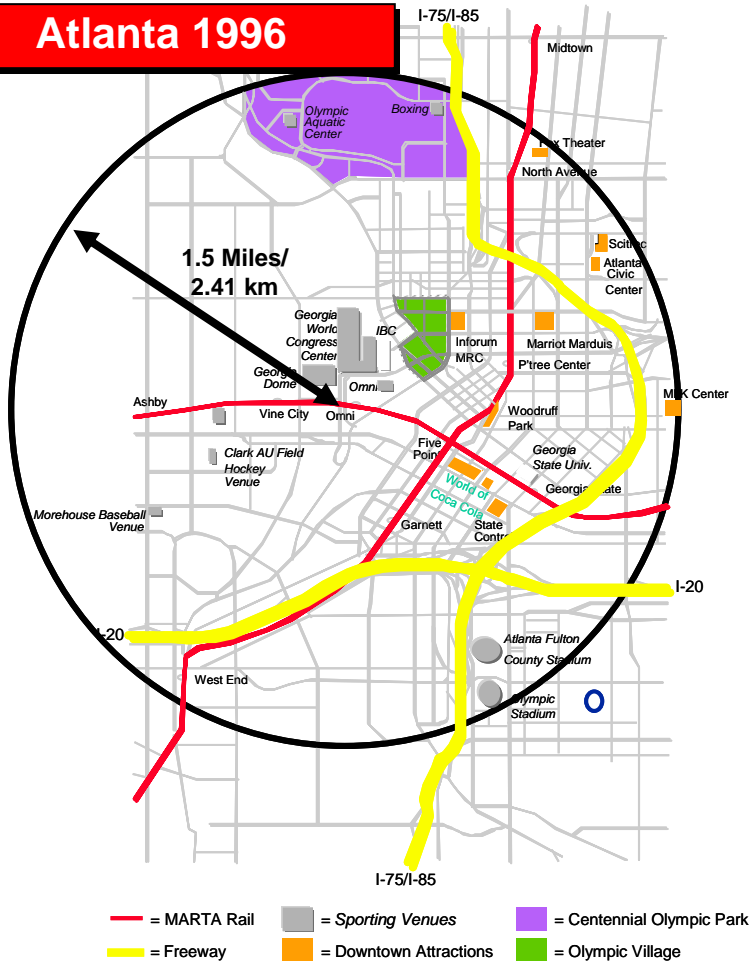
Atlanta 1996

I-75/I-85

Midtown

Olympic Aquatic Center

Boxing

Fox Theater

North Avenue

1.5 Miles/ 2.41 km

Scitrek

Atlanta Civic Center

Georgia World Congress Center

IBC

Inforum

MRC

Marriot Marquis

P'tree Center

Georgia Dome

Omni

Ashby

Vine City

Omni

Woodruff Park

MLK Center

Clark AU Field Hockey Venue

Five Points

Georgia State Univ.

World of Coca Cola

Georgia State

Morehouse Baseball Venue

Garnett

State Control

I-20

I-20

Atlanta Fulton County Stadium

West End

Olympic Stadium

O

I-75/I-85

= MARTA Rail
= Sporting Venues
= Centennial Olympic Park
= Freeway
= Downtown Attractions
= Olympic Village